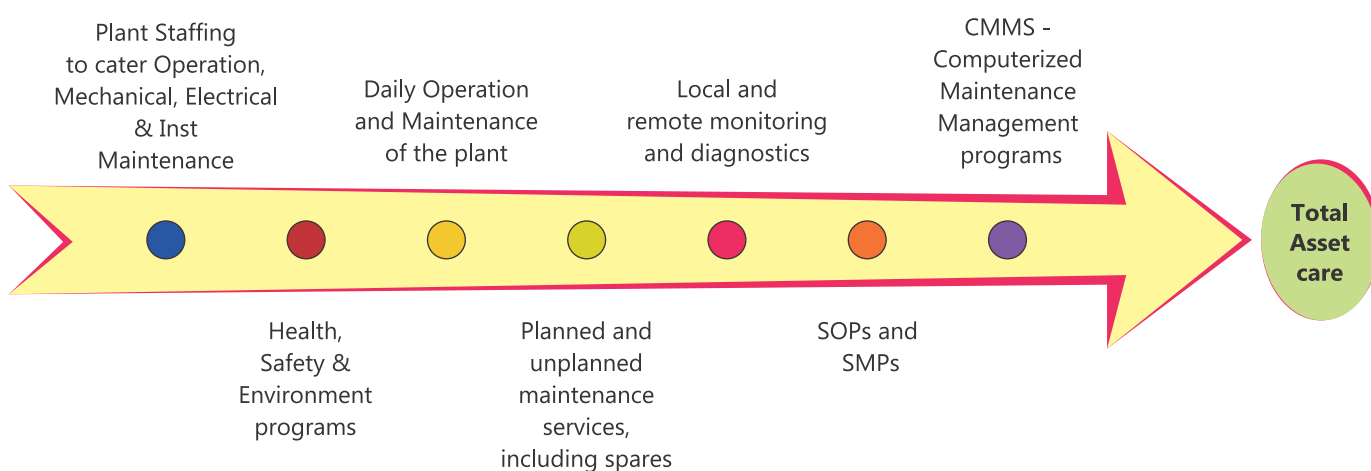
Plant Staffing to cater Operation, Mechanical, Electrical & Inst Maintenance

Health, Safety & Environment programs

Daily Operation and Maintenance of the plant

Planned and unplanned maintenance services, including spares

Local and remote monitoring and diagnostics

SOPs and SMPs

CMMS - Computerized Maintenance Management programs

Total Asset care